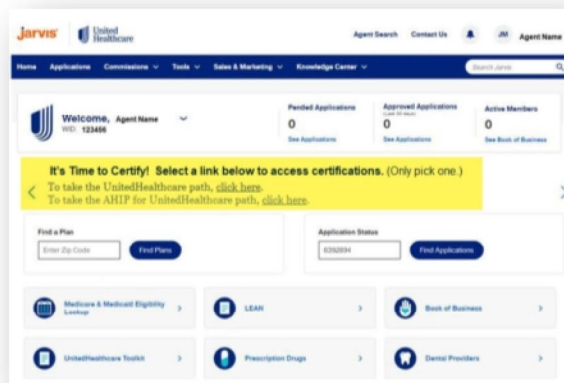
Jarvis United Healthcare

Agent Search Contact Us JM Agent Name

Home Applications Commissions Tools Sales & Marketing Knowledge Center Search Jarvis

Welcome, Agent Name
WID: 123456

Pended Applications
0
See Applications

Approved Applications
(Last 30 days)
0
See Applications

Active Members
0
See Book of Business

It's Time to Certify! Select a link below to access certifications. (Only pick one.)
To take the UnitedHealthcare path, click here.
To take the AHIP for UnitedHealthcare path, click here.

Find a Plan
Enter Zip Code
Find Plans

Application Status
6392894
Find Applications

Medicare & Medicaid Eligibility Lookup

LEAN

Book of Business

UnitedHealthcare Toolkit

Prescription Drugs

Dental Providers